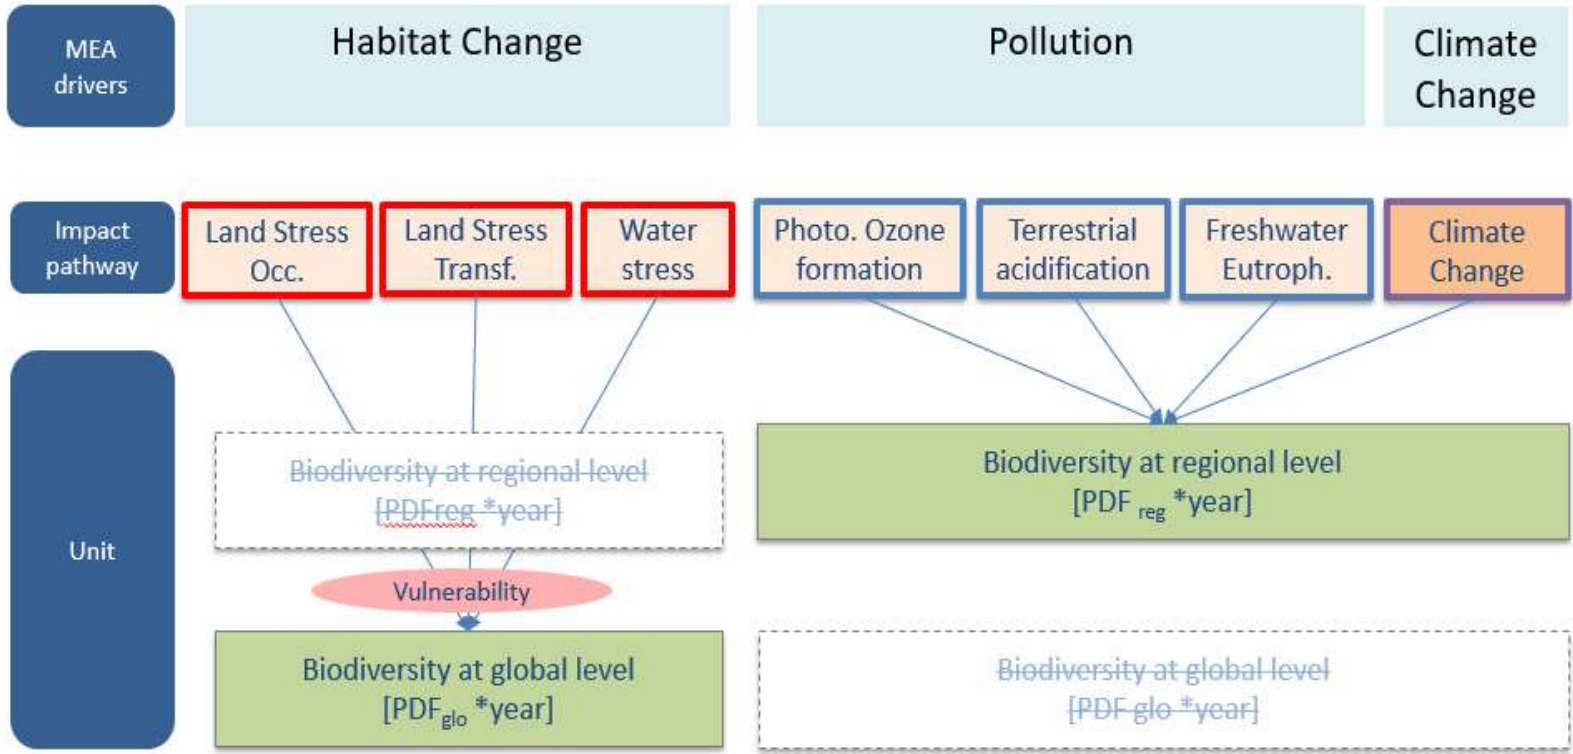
MEA drivers

Habitat Change

Pollution

Climate Change

Impact pathway

Land Stress Occ.

Land Stress Transf.

Water stress

Photo. Ozone formation

Terrestrial acidification

Freshwater Eutroph.

Climate Change

Unit

Biodiversity at regional level [PDFreg \*year]

Biodiversity at regional level [PDF $_{reg}$ \*year]

Vulnerability

Biodiversity at global level [PDF$_{glo}$ \*year]

Biodiversity at global level [PDF glo \*year]